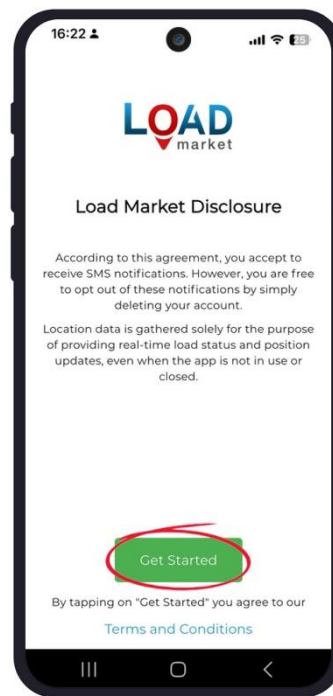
16:22

25

LOAD
market

Load Market Disclosure

According to this agreement, you accept to receive SMS notifications. However, you are free to opt out of these notifications by simply deleting your account.

Location data is gathered solely for the purpose of providing real-time load status and position updates, even when the app is not in use or closed.

Get Started

By tapping on "Get Started" you agree to our

Terms and Conditions